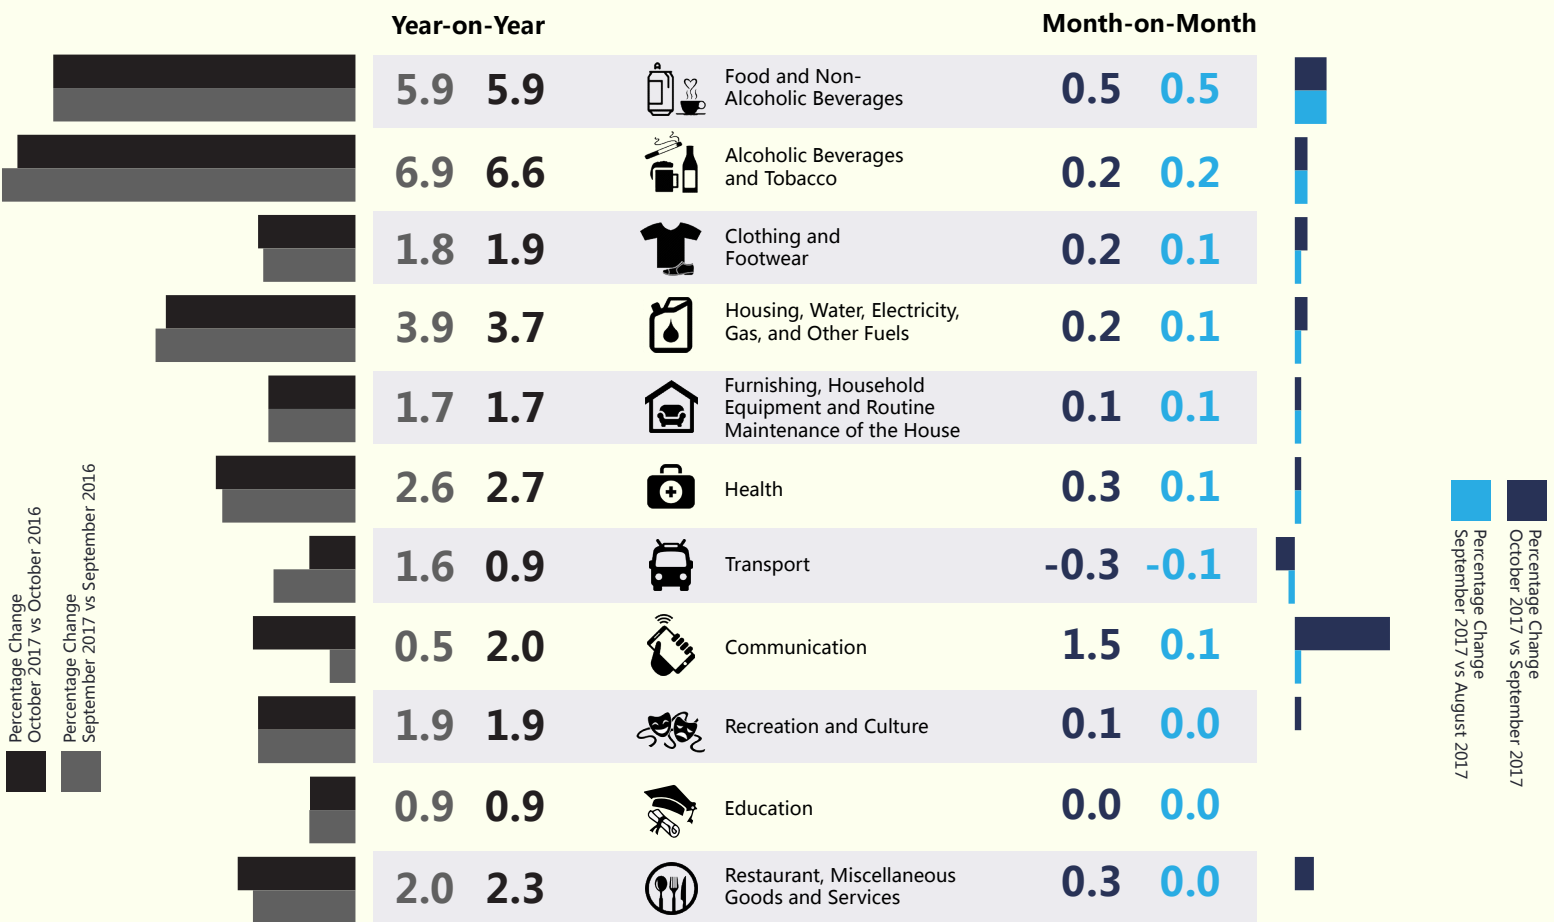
Year-on-Year

Month-on-Month

| Year-on-Year | | Category | Month-on-Month | |
|---|---|---|---|---|
| 5.9 | 5.9 | Food and Non-Alcoholic Beverages | 0.5 | 0.5 |
| 6.9 | 6.6 | Alcoholic Beverages and Tobacco | 0.2 | 0.2 |
| 1.8 | 1.9 | Clothing and Footwear | 0.2 | 0.1 |
| 3.9 | 3.7 | Housing, Water, Electricity, Gas, and Other Fuels | 0.2 | 0.1 |
| 1.7 | 1.7 | Furnishing, Household Equipment and Routine Maintenance of the House | 0.1 | 0.1 |
| 2.6 | 2.7 | Health | 0.3 | 0.1 |
| 1.6 | 0.9 | Transport | -0.3 | -0.1 |
| 0.5 | 2.0 | Communication | 1.5 | 0.1 |
| 1.9 | 1.9 | Recreation and Culture | 0.1 | 0.0 |
| 0.9 | 0.9 | Education | 0.0 | 0.0 |
| 2.0 | 2.3 | Restaurant, Miscellaneous Goods and Services | 0.3 | 0.0 |

Percentage Change October 2017 vs October 2016

Percentage Change September 2017 vs September 2016

Percentage Change September 2017 vs August 2017

Percentage Change October 2017 vs September 2017